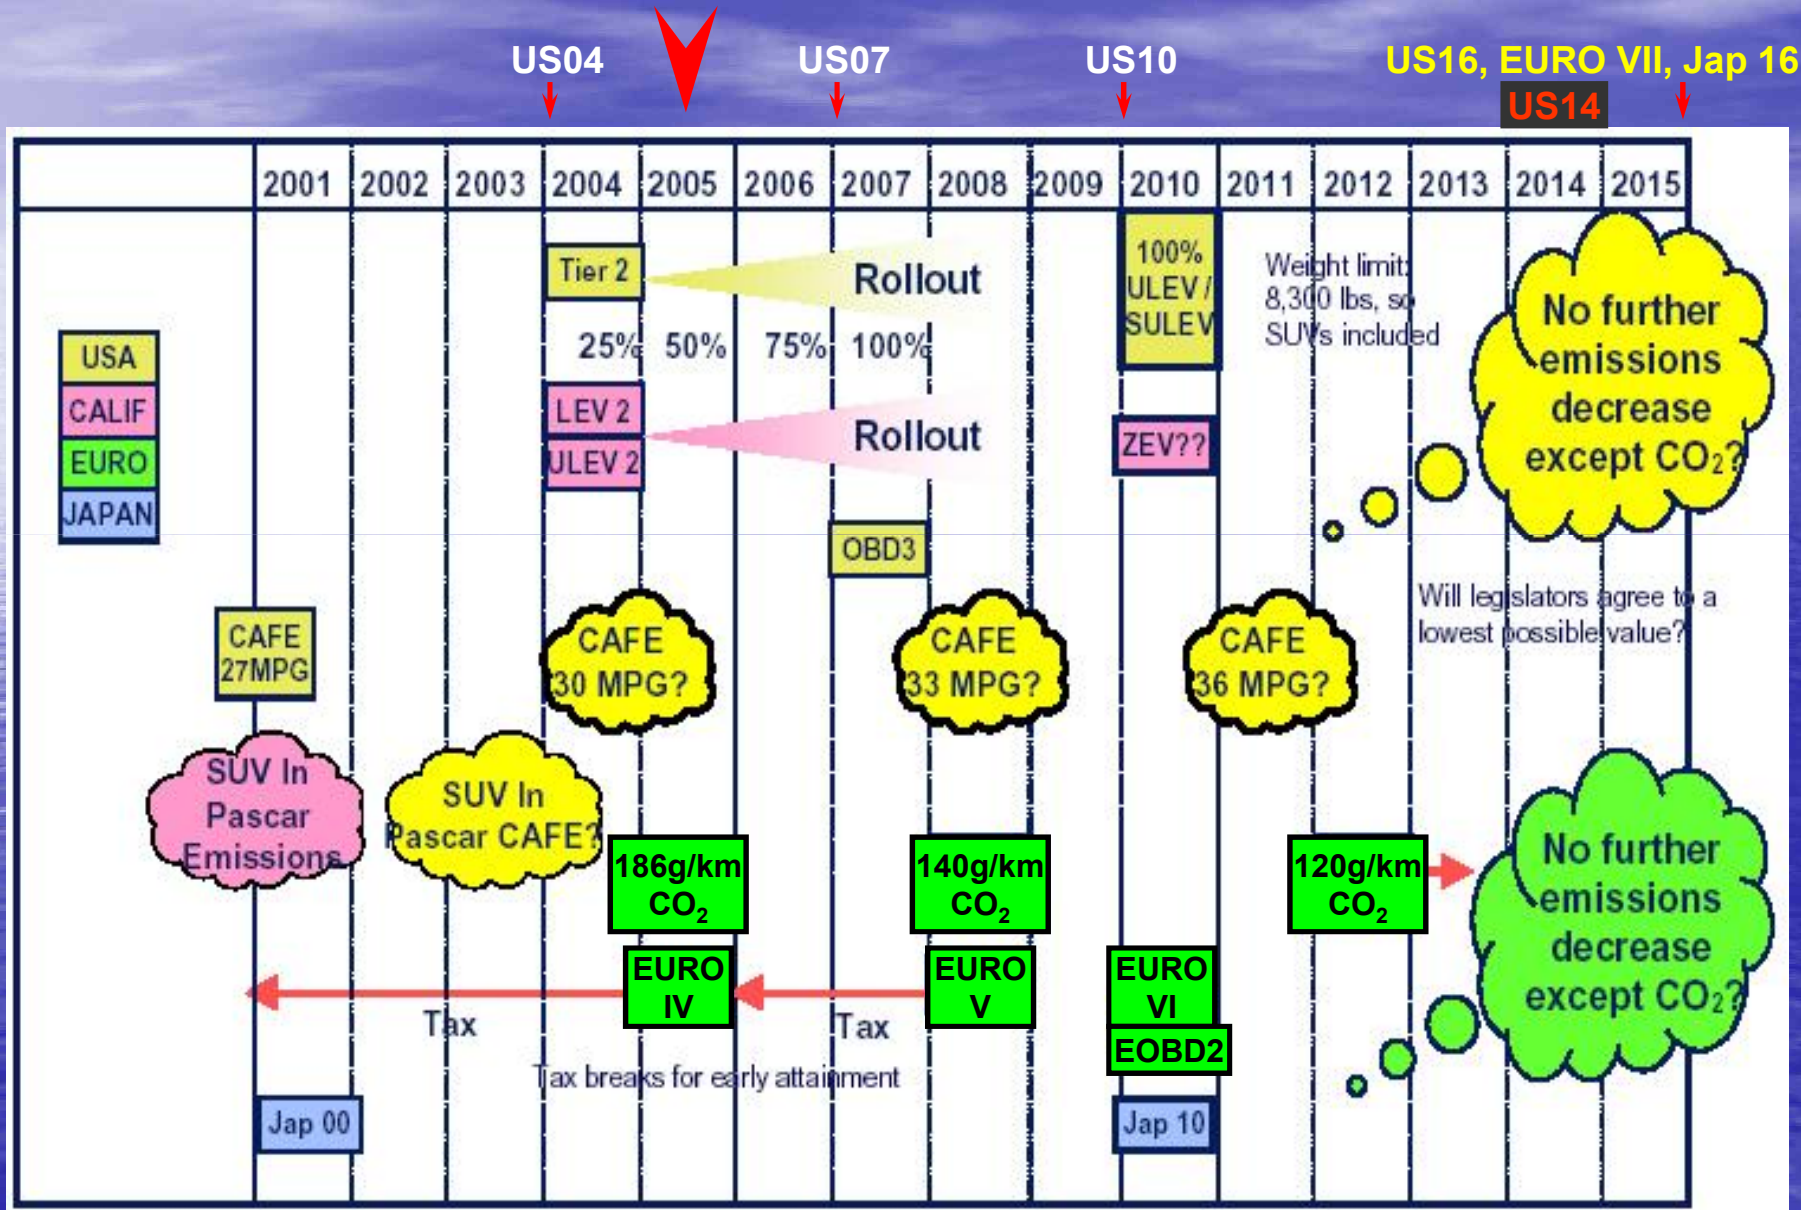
US04 US07 US10 US16, EURO VII, Jap 16

US14

| | 2001 | 2002 | 2003 | 2004 | 2005 | 2006 | 2007 | 2008 | 2009 | 2010 | 2011 | 2012 | 2013 | 2014 | 2015 |
|---|---|---|---|---|---|---|---|---|---|---|---|---|---|---|---|

USA
CALIF
EURO
JAPAN

Tier 2
Rollout
25% 50% 75% 100%

LEV 2
ULEV 2
Rollout

100% ULEV / SULEV

Weight limit: 8,300 lbs, so SUVs included

ZEV??

No further emissions decrease except $CO_2$?

OBD3

Will legislators agree to a lowest possible value?

CAFE 27MPG

CAFE 30 MPG?

CAFE 33 MPG?

CAFE 36 MPG?

SUV In Pascar Emissions

SUV In Pascar CAFE?

186g/km $CO_2$

140g/km $CO_2$

120g/km $CO_2$

No further emissions decrease except $CO_2$?

EURO IV

EURO V

EURO VI

EOBD2

Tax

Tax

Tax breaks for early attainment

Jap 00

Jap 10